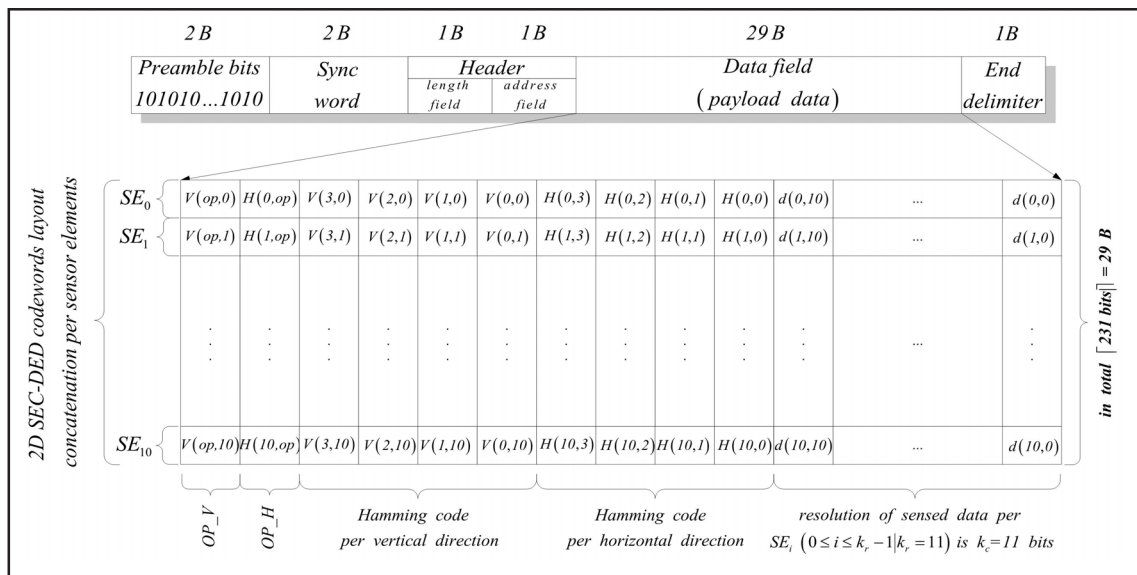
2 B 2 B 1B 1B 29 B 1B

| Preamble bits 101010...1010 | Sync word | Header: length field | address field | Data field (payload data) | End delimiter |
|---|---|---|---|---|---|

2D SEC-DED codewords layout concatenation per sensor elements

| | | | | | | | | | | | | | |
|---|---|---|---|---|---|---|---|---|---|---|---|---|---|
| $SE_0$ | $V(op,0)$ | $H(0,op)$ | $V(3,0)$ | $V(2,0)$ | $V(1,0)$ | $V(0,0)$ | $H(0,3)$ | $H(0,2)$ | $H(0,1)$ | $H(0,0)$ | $d(0,10)$ | ... | $d(0,0)$ |
| $SE_1$ | $V(op,1)$ | $H(1,op)$ | $V(3,1)$ | $V(2,1)$ | $V(1,1)$ | $V(0,1)$ | $H(1,3)$ | $H(1,2)$ | $H(1,1)$ | $H(1,0)$ | $d(1,10)$ | ... | $d(1,0)$ |
| | ⋮ | ⋮ | ⋮ | ⋮ | ⋮ | ⋮ | ⋮ | ⋮ | ⋮ | ⋮ | ⋮ | ... | ⋮ |
| $SE_{10}$ | $V(op,10)$ | $H(10,op)$ | $V(3,10)$ | $V(2,10)$ | $V(1,10)$ | $V(0,10)$ | $H(10,3)$ | $H(10,2)$ | $H(10,1)$ | $H(10,0)$ | $d(10,10)$ | ... | $d(10,0)$ |

in total $\lceil 231 \text{ bits} \rceil = 29$ B

OP_V OP_H Hamming code per vertical direction Hamming code per horizontal direction resolution of sensed data per $SE_i$ $(0 \le i \le k_r - 1 | k_r = 11)$ is $k_c = 11$ bits